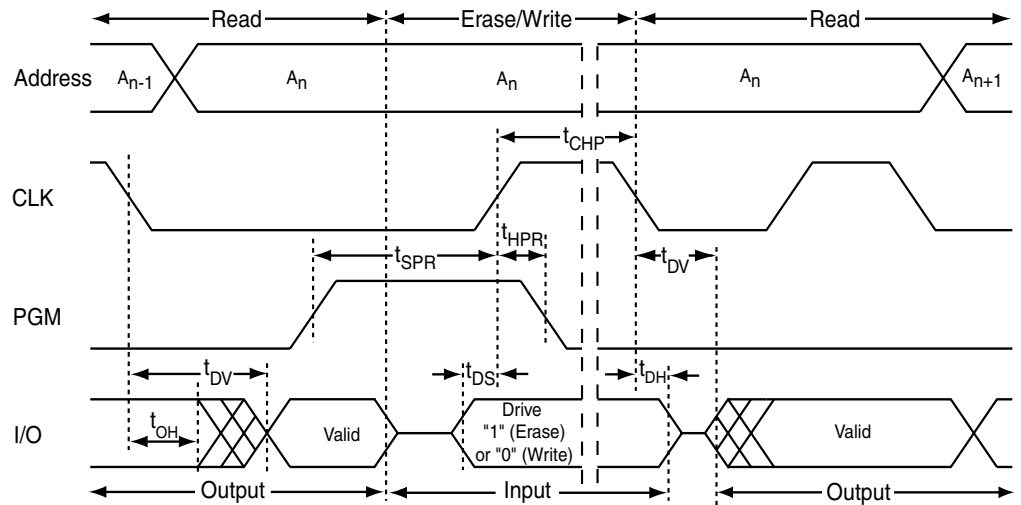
Read
Erase/Write
Read

Address
$A_{n-1}$
$A_n$
$A_n$
$A_n$
$A_{n+1}$

$t_{CHP}$

CLK

$t_{HPR}$
$t_{SPR}$
$t_{DV}$

PGM

$t_{DV}$
$t_{DS}$
$t_{DH}$

I/O
$t_{OH}$
Valid
Drive "1" (Erase) or "0" (Write)
Valid

Output
Input
Output